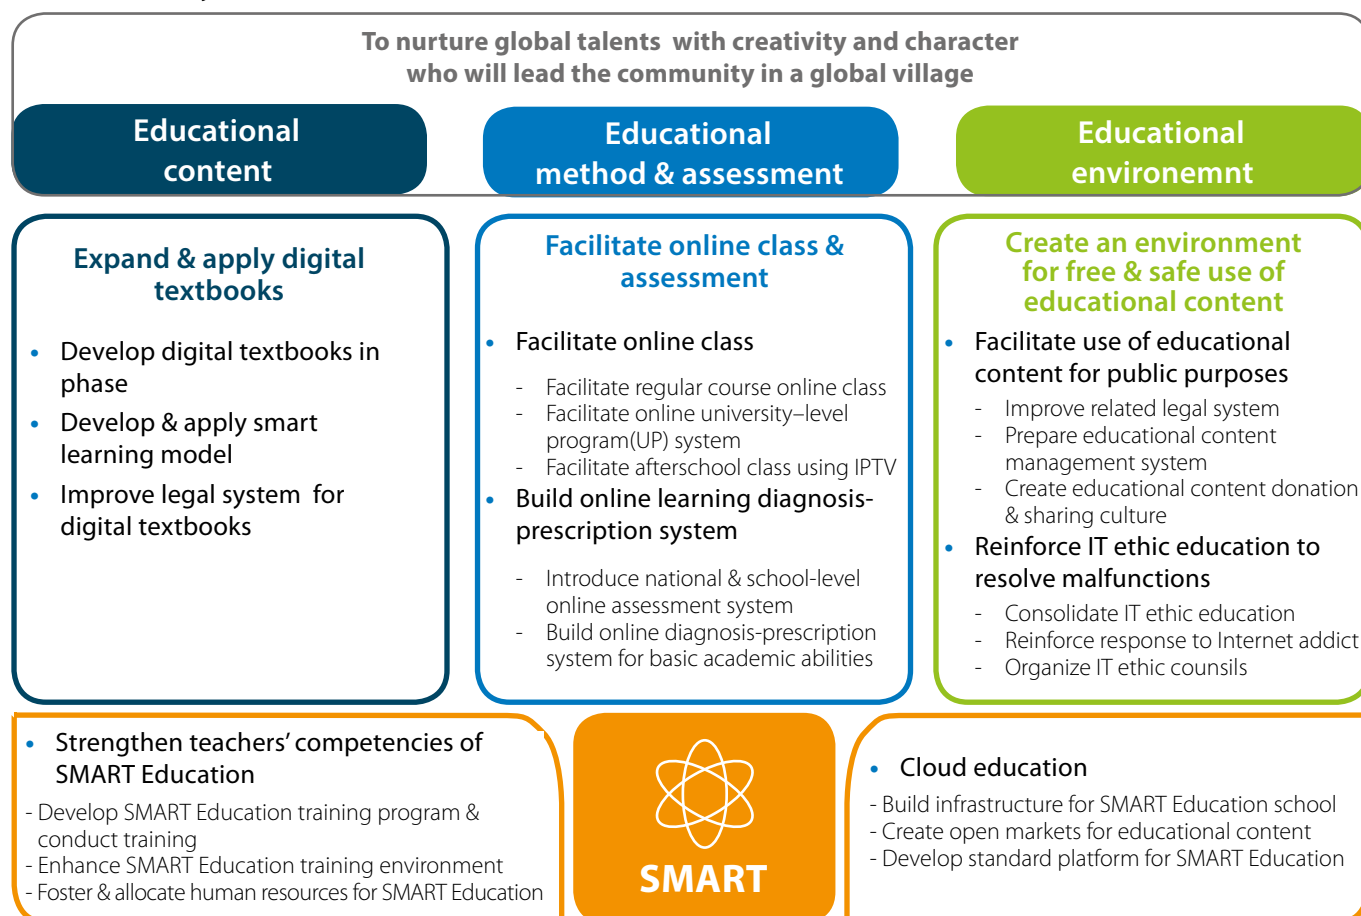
To nurture global talents with creativity and character who will lead the community in a global village

Educational content

Educational method & assessment

Educational environemnt

Expand & apply digital textbooks

- Develop digital textbooks in phase
- Develop & apply smart learning model
- Improve legal system for digital textbooks

Facilitate online class & assessment

- Facilitate online class
  - Facilitate regular course online class
  - Facilitate online university–level program(UP) system
  - Facilitate afterschool class using IPTV
- Build online learning diagnosis-prescription system
  - Introduce national & school-level online assessment system
  - Build online diagnosis-prescription system for basic academic abilities

Create an environment for free & safe use of educational content

- Facilitate use of educational content for public purposes
  - Improve related legal system
  - Prepare educational content management system
  - Create educational content donation & sharing culture
- Reinforce IT ethic education to resolve malfunctions
  - Consolidate IT ethic education
  - Reinforce response to Internet addict
  - Organize IT ethic counsils

- Strengthen teachers' competencies of SMART Education
- Develop SMART Education training program & conduct training
- Enhance SMART Education training environment
- Foster & allocate human resources for SMART Education

SMART

- Cloud education
- Build infrastructure for SMART Education school
- Create open markets for educational content
- Develop standard platform for SMART Education